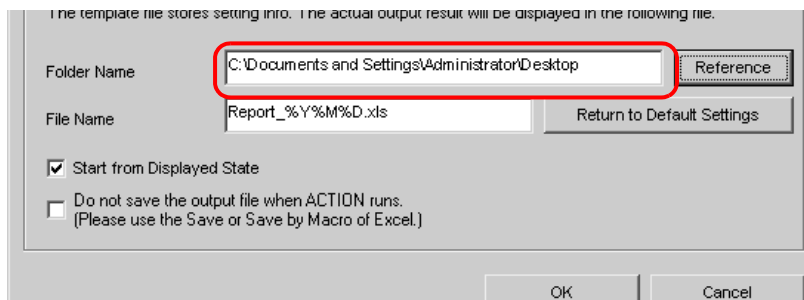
The template file stores setting info. The actual output result will be displayed in the following file.

Folder Name
C:\Documents and Settings\Administrator\Desktop
Reference

File Name
Report_%Y%M%D.xls
Return to Default Settings

Start from Displayed State

Do not save the output file when ACTION runs.
(Please use the Save or Save by Macro of Excel.)

OK
Cancel